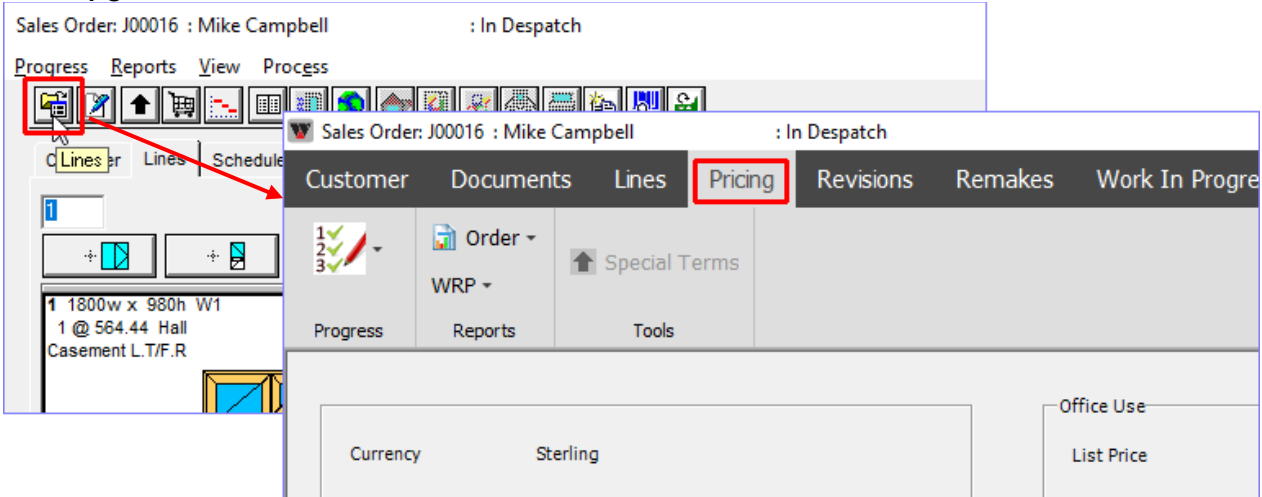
Sales Order: J00016 : Mike Campbell : In Despatch

Progress Reports View Process

Lines

C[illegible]er Lines Schedule

1

1 1800w x 980h W1
1 @ 564.44 Hall
Casement L.T/F.R

Sales Order: J00016 : Mike Campbell : In Despatch

Customer Documents Lines Pricing Revisions Remakes Work In Progre

Order

WRP

Special Terms

Progress Reports Tools

Currency Sterling

Office Use

List Price